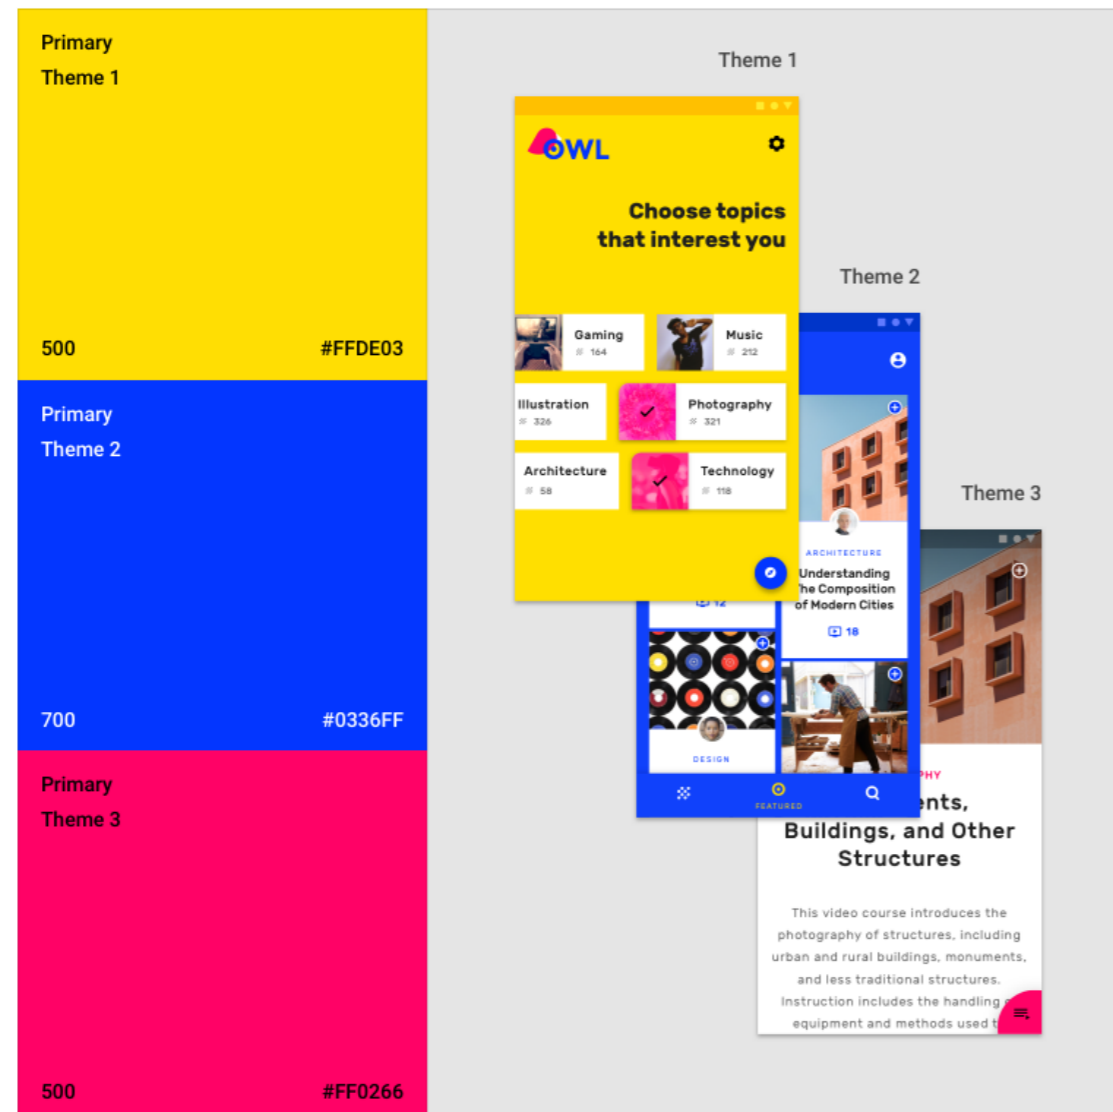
Primary
Theme 1

500 #FFDE03

Primary
Theme 2

700 #0336FF

Primary
Theme 3

500 #FF0266

Theme 1

OWL

Choose topics that interest you

Gaming 164
Music 212
Illustration 326
Photography 321
Architecture 58
Technology 118

Theme 2

ARCHITECTURE
Understanding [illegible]he Composition of Modern Cities
18
12
DESIGN
FEATURED

Theme 3

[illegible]PHY
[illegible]ents, Buildings, and Other Structures

This video course introduces the photography of structures, including urban and rural buildings, monuments, and less traditional structures. Instruction includes the handling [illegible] equipment and methods used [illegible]